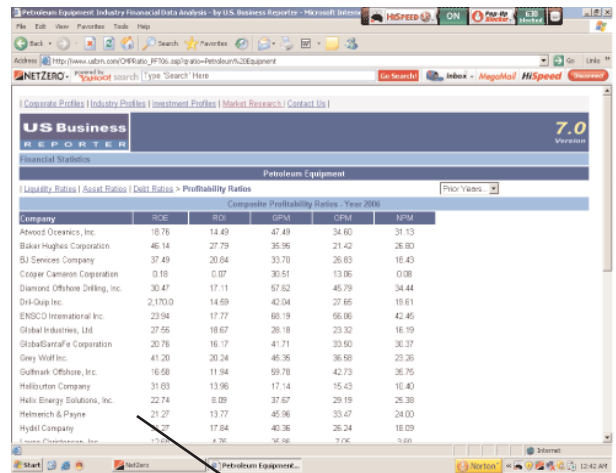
Petroleum Equipment Industry Financial Data Analysis - by U.S. Business Reporter - Microsoft Internet

HiSPEED ON

File Edit View Favorites Tools Help

Back Search Favorites

Address http://www.usbrn.com/OPRRatio_PF706.asp?ratio=Petroleum%20Equipment

Go Links

NETZERO powered by YAHOO! search Type 'Search' Here

Go Search! Inbox MegaMail HiSpeed Disconnect

| Corporate Profiles | Industry Profiles | Investment Profiles | Market Research | Contact Us |

US Business REPORTER

7.0 Version

Financial Statistics

Petroleum Equipment

| Liquidity Ratios | Asset Ratios | Debt Ratios > Profitability Ratios

Prior Years...

Composite Profitability Ratios - Year 2006

| Company | ROE | ROI | GPM | OPM | NPM |
|---|---|---|---|---|---|
| Atwood Oceanics, Inc. | 18.76 | 14.49 | 47.49 | 34.60 | 31.13 |
| Baker Hughes Corporation | 46.14 | 27.79 | 35.95 | 21.42 | 26.80 |
| BJ Services Company | 37.49 | 20.84 | 33.70 | 26.83 | 16.43 |
| Cooper Cameron Corporation | 0.18 | 0.07 | 30.51 | 13.06 | 0.08 |
| Diamond Offshore Drilling, Inc. | 30.47 | 17.11 | 57.62 | 45.79 | 34.44 |
| Dril-Quip Inc. | 2,170.0 | 14.59 | 42.04 | 27.65 | 18.61 |
| ENSCO International Inc. | 23.94 | 17.77 | 68.19 | 56.06 | 42.45 |
| Global Industries, Ltd. | 27.56 | 18.67 | 28.18 | 23.32 | 16.19 |
| GlobalSantaFe Corporation | 20.76 | 16.17 | 41.71 | 33.50 | 30.37 |
| Grey Wolf Inc. | 41.20 | 20.24 | 46.35 | 36.58 | 23.26 |
| Gulfmark Offshore, Inc. | 16.58 | 11.94 | 59.78 | 42.73 | 35.75 |
| Halliburton Company | 31.83 | 13.96 | 17.14 | 15.43 | 10.40 |
| Helix Energy Solutions, Inc. | 22.74 | 8.09 | 37.67 | 29.19 | 25.38 |
| Helmerich & Payne | 21.27 | 13.77 | 45.96 | 33.47 | 24.00 |
| Hydril Company | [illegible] | 17.84 | 40.36 | 26.24 | 18.09 |
| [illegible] | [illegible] | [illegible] | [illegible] | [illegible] | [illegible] |

Internet

Start NetZero Petroleum Equipment... Norton 12:42 AM